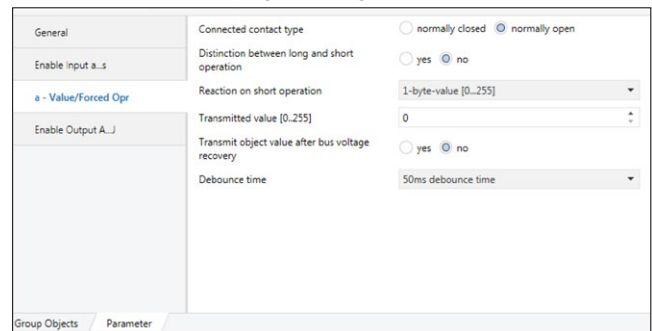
General

Enable Input a...s

a - Value/Forced Opr

Enable Output A...J

Connected contact type
normally closed
normally open

Distinction between long and short operation
yes
no

Reaction on short operation
1-byte-value [0...255]

Transmitted value [0..255]
0

Transmit object value after bus voltage recovery
yes
no

Debounce time
50ms debounce time

Group Objects
Parameter